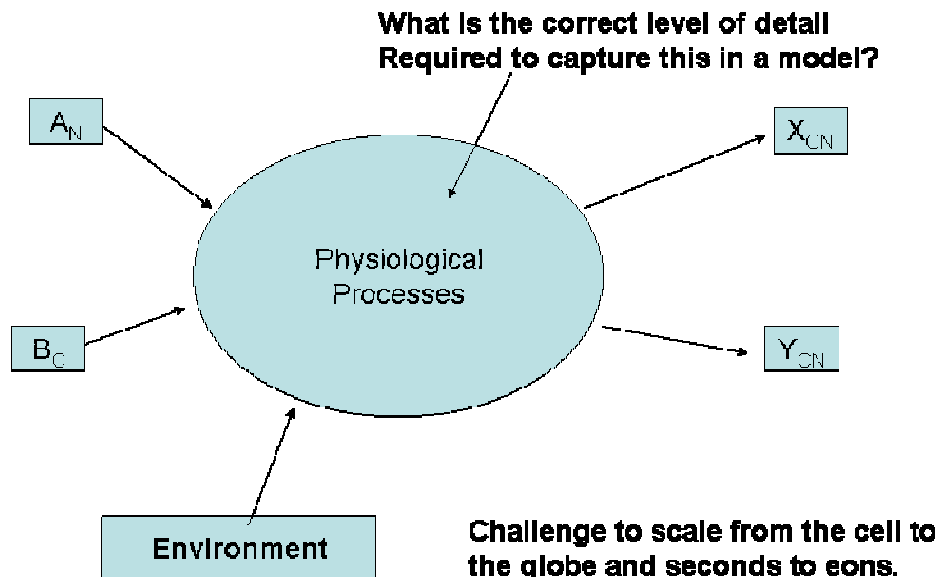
What is the correct level of detail Required to capture this in a model?

$A_N$

$X_{CN}$

Physiological Processes

$B_C$

$Y_{CN}$

Environment

Challenge to scale from the cell to the globe and seconds to eons.